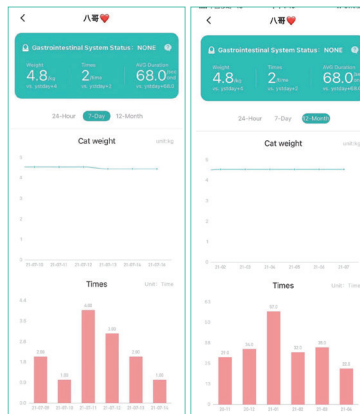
<
八哥❤️

Gastrointestinal System Status: NONE ?

Weight
4.8kg
vs. ystday+0

Times
2times
vs. ystday+0

AVG Duration
68.0sec
vs. ystday+68.0

24-Hour 7-Day 12-Month

Cat weight
unit:kg

7
6
5
4
3
2
1
0

Times
Unit: Time

2.00
1.00
4.00
3.00
2.00
1.00

<
八哥❤️

Gastrointestinal System Status: NONE

Weight
4.8kg
vs. ystday+0

Times
2times
vs. ystday+0

AVG Duration
68.0sec
vs. ystday+68.0

24-Hour 7-Day 12-Month

Cat weight
unit:kg

7
6
5
4
3
2
1
0

Times
Unit: Time

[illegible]
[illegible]
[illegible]
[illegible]
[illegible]
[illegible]